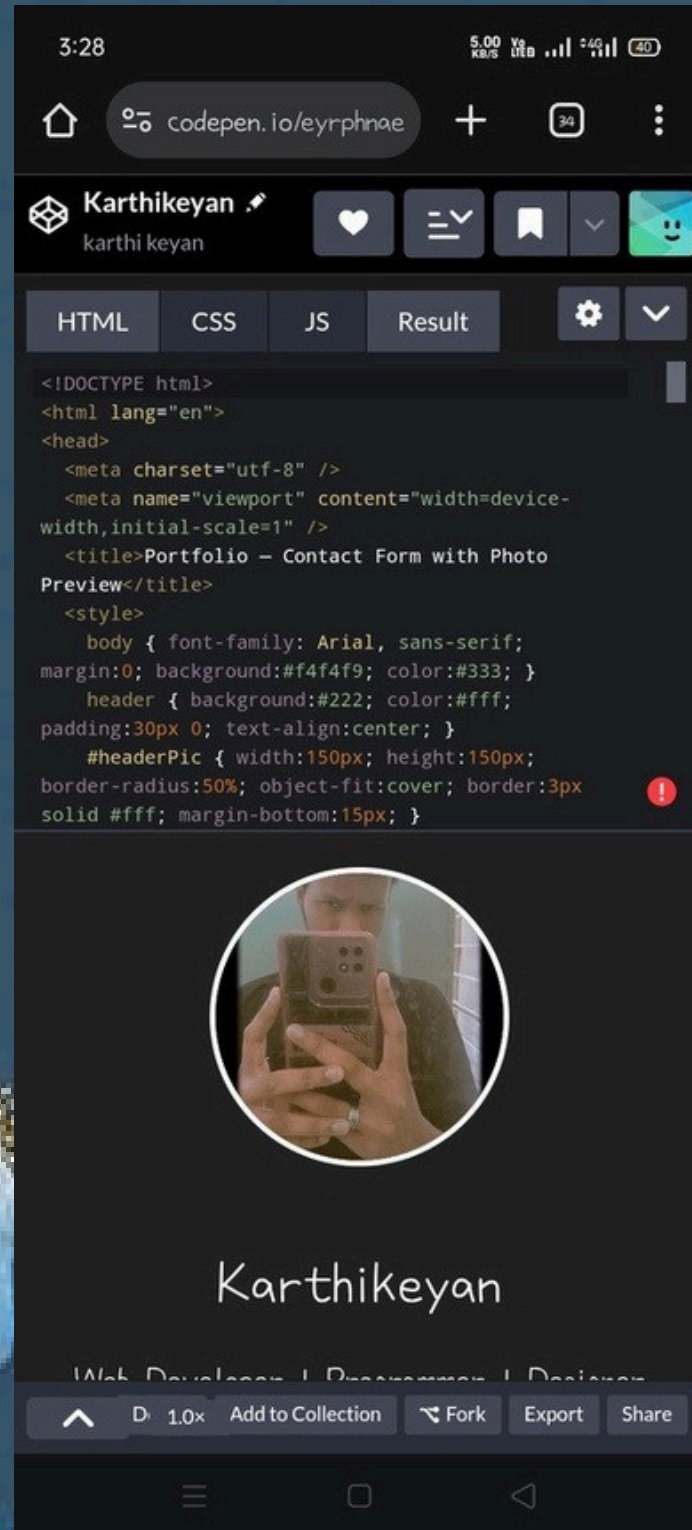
3:28

5.00 KB/S Vo LTE 40

codepen.io/eyrphnae

34

Karthikeyan
karthi keyan

HTML CSS JS Result

<!DOCTYPE html>
<html lang="en">
<head>
<meta charset="utf-8" />
<meta name="viewport" content="width=device-width,initial-scale=1" />
<title>Portfolio – Contact Form with Photo Preview</title>
<style>
body { font-family: Arial, sans-serif; margin:0; background:#f4f4f9; color:#333; }
header { background:#222; color:#fff; padding:30px 0; text-align:center; }
#headerPic { width:150px; height:150px; border-radius:50%; object-fit:cover; border:3px solid #fff; margin-bottom:15px; }

Karthikeyan

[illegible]

D 1.0× Add to Collection Fork Export Share